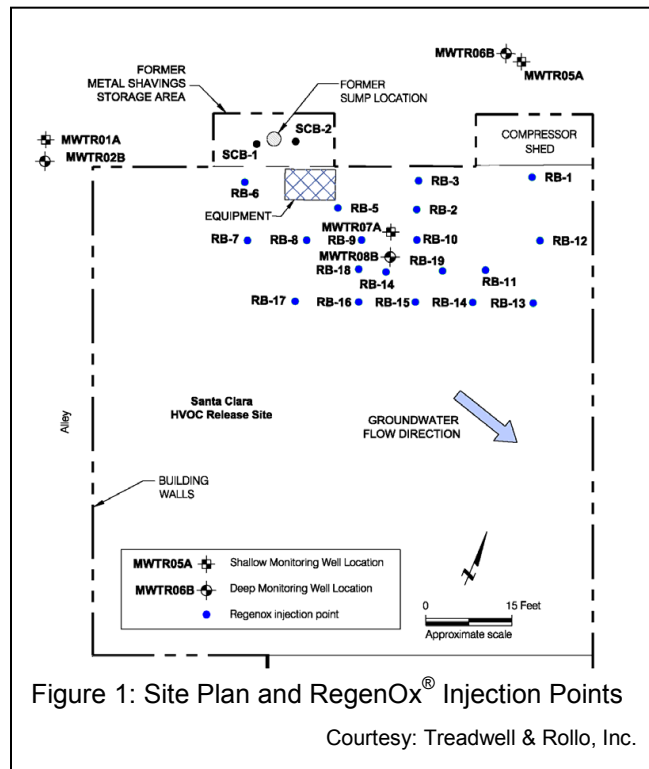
MWTR06B
MWTR05A
FORMER METAL SHAVINGS STORAGE AREA
FORMER SUMP LOCATION
SCB-2
SCB-1
MWTR01A
MWTR02B
COMPRESSOR SHED
RB-6
RB-3
RB-1
EQUIPMENT
RB-5
RB-2
MWTR07A
RB-7
RB-8
RB-9
RB-10
RB-12
MWTR08B
RB-19
RB-18
RB-11
RB-14
RB-17
RB-16
RB-15
RB-14
RB-13
Santa Clara HVOC Release Site
GROUNDWATER FLOW DIRECTION
Alley
BUILDING WALLS
MWTR05A Shallow Monitoring Well Location
MWTR06B Deep Monitoring Well Location
Regenox injection point
0
15 Feet
Approximate scale
Figure 1: Site Plan and RegenOx$^{®}$ Injection Points
Courtesy: Treadwell & Rollo, Inc.